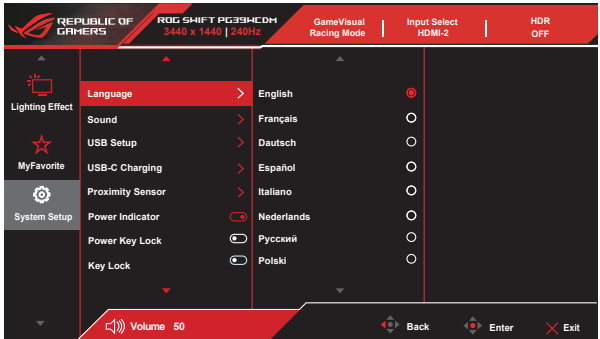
REPUBLIC OF GAMERS

ROG SWIFT PG39WCDM
3440 x 1440 | 240Hz

GameVisual
Racing Mode

Input Select
HDMI-2

HDR
OFF

Lighting Effect

MyFavorite

System Setup

Language
Sound
USB Setup
USB-C Charging
Proximity Sensor
Power Indicator
Power Key Lock
Key Lock

English
Français
Dautsch
Español
Italiano
Nederlands
Русский
Polski

Volume 50

Back

Enter

Exit